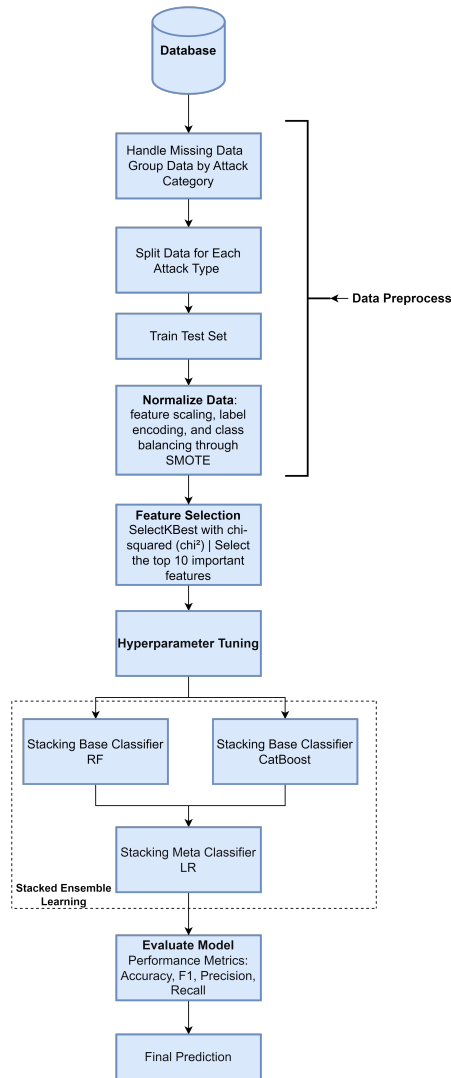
Database

Handle Missing Data Group Data by Attack Category

Split Data for Each Attack Type

Train Test Set

Normalize Data: feature scaling, label encoding, and class balancing through SMOTE

Data Preprocess

Feature Selection SelectKBest with chi-squared (chi²) | Select the top 10 important features

Hyperparameter Tuning

Stacking Base Classifier RF

Stacking Base Classifier CatBoost

Stacking Meta Classifier LR

Stacked Ensemble Learning

Evaluate Model Performance Metrics: Accuracy, F1, Precision, Recall

Final Prediction